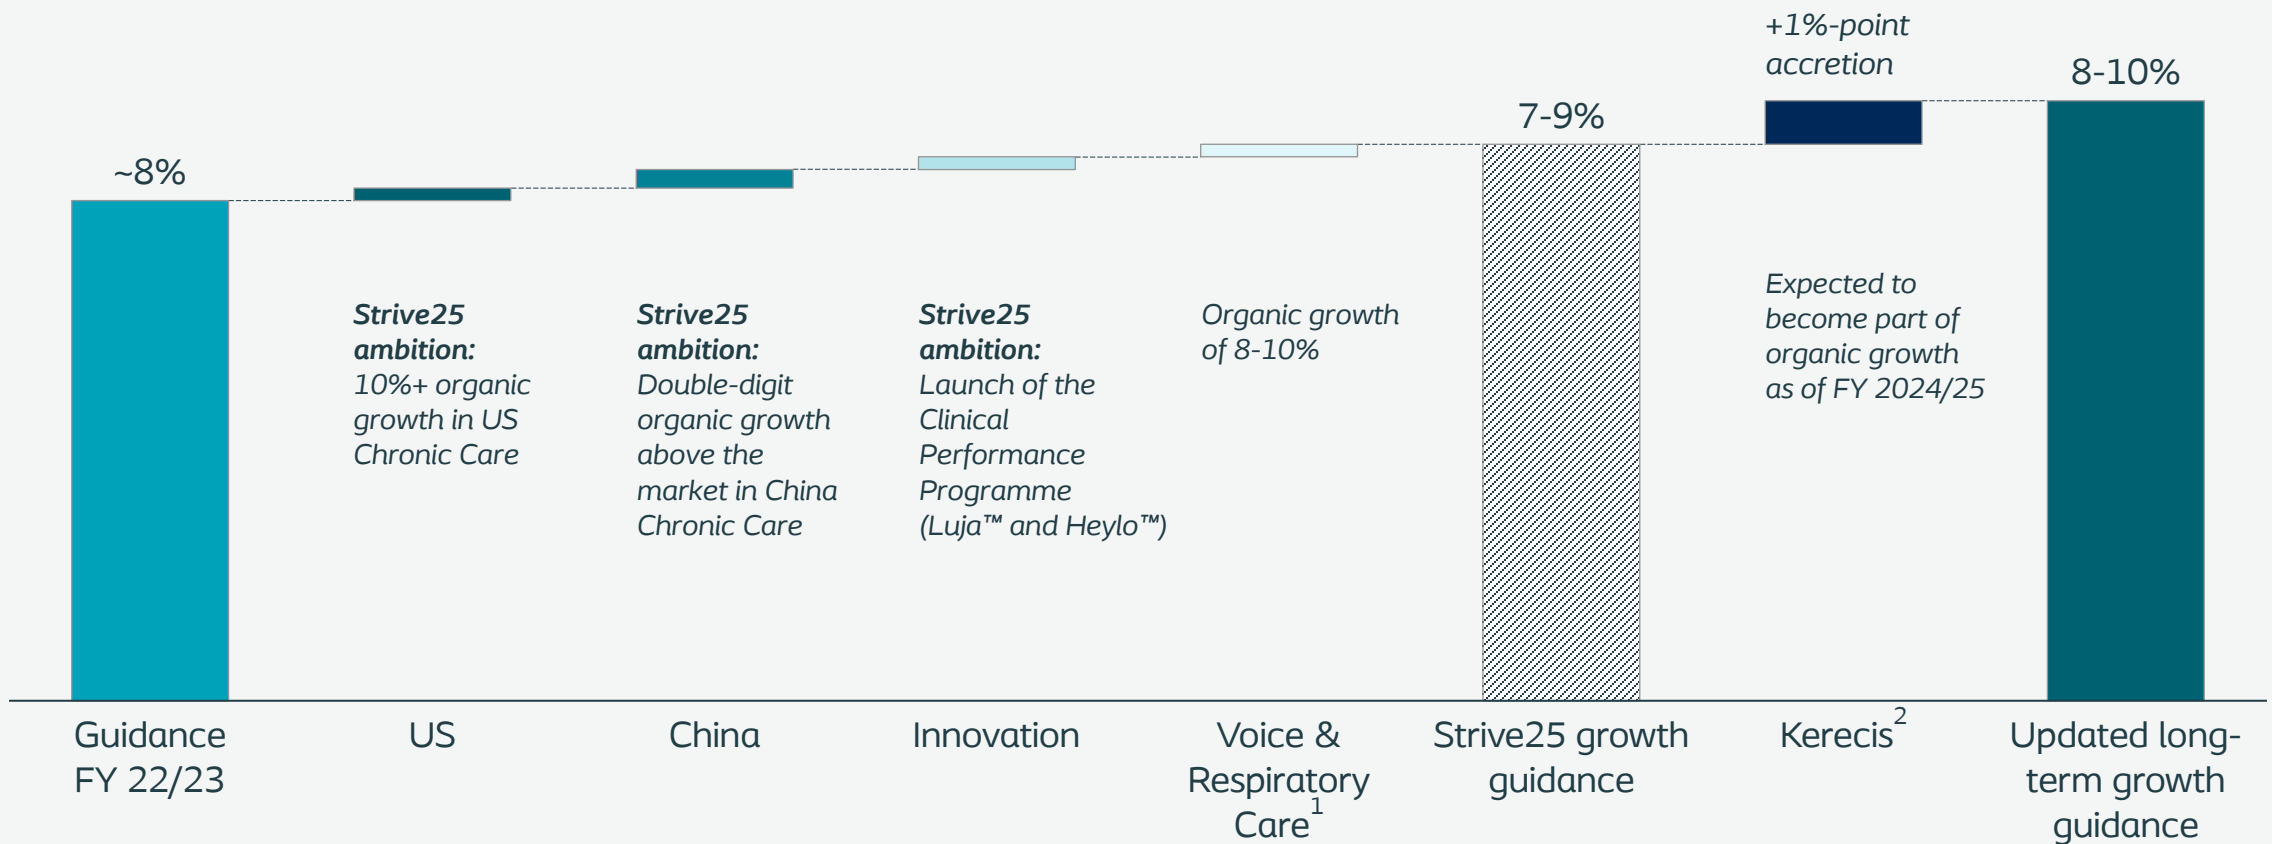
+1%-point accretion

8-10%

7-9%

~8%

Strive25 ambition: 10%+ organic growth in US Chronic Care

Strive25 ambition: Double-digit organic growth above the market in China Chronic Care

Strive25 ambition: Launch of the Clinical Performance Programme (Luja™ and Heylo™)

Organic growth of 8-10%

Expected to become part of organic growth as of FY 2024/25

Guidance FY 22/23

US

China

Innovation

Voice & Respiratory Care$^1$

Strive25 growth guidance

Kerecis$^2$

Updated long-term growth guidance